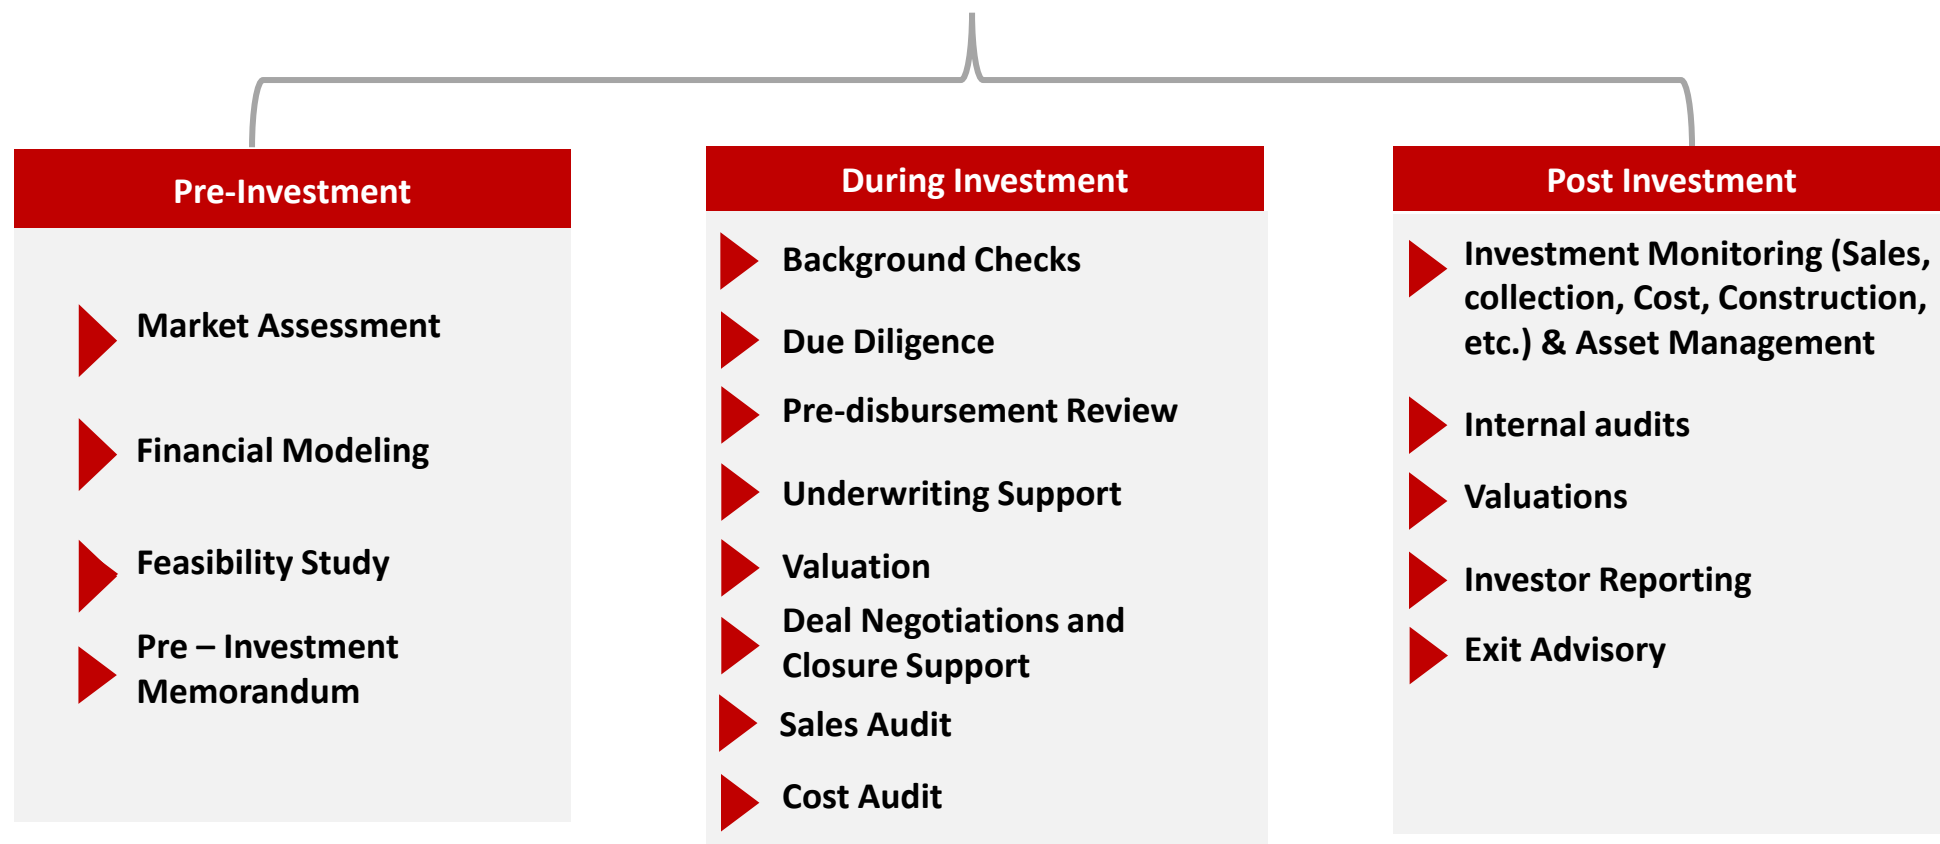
Pre-Investment

Market Assessment

Financial Modeling

Feasibility Study

Pre – Investment Memorandum

During Investment

Background Checks

Due Diligence

Pre-disbursement Review

Underwriting Support

Valuation

Deal Negotiations and Closure Support

Sales Audit

Cost Audit

Post Investment

Investment Monitoring (Sales, collection, Cost, Construction, etc.) & Asset Management

Internal audits

Valuations

Investor Reporting

Exit Advisory